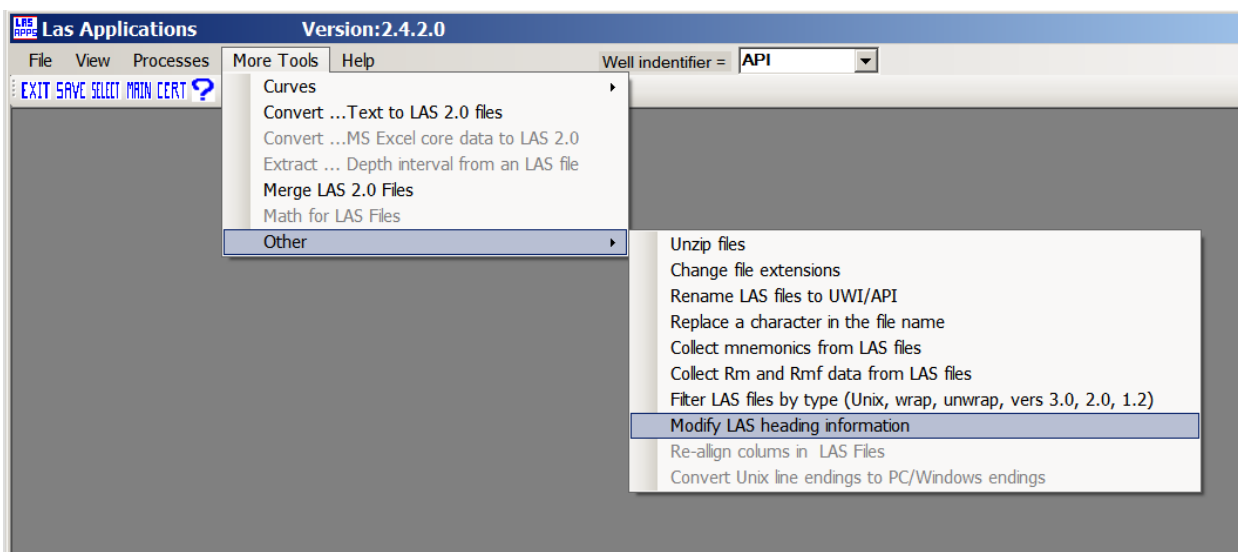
LAS APPS Las Applications Version:2.4.2.0

File View Processes More Tools Help Well indentifier = API

EXIT SAVE SELECT MAIN CERT ?

Curves
Convert ...Text to LAS 2.0 files
Convert ...MS Excel core data to LAS 2.0
Extract ... Depth interval from an LAS file
Merge LAS 2.0 Files
Math for LAS Files
Other

Unzip files
Change file extensions
Rename LAS files to UWI/API
Replace a character in the file name
Collect mnemonics from LAS files
Collect Rm and Rmf data from LAS files
Filter LAS files by type (Unix, wrap, unwrap, vers 3.0, 2.0, 1.2)
Modify LAS heading information
Re-allign colums in LAS Files
Convert Unix line endings to PC/Windows endings